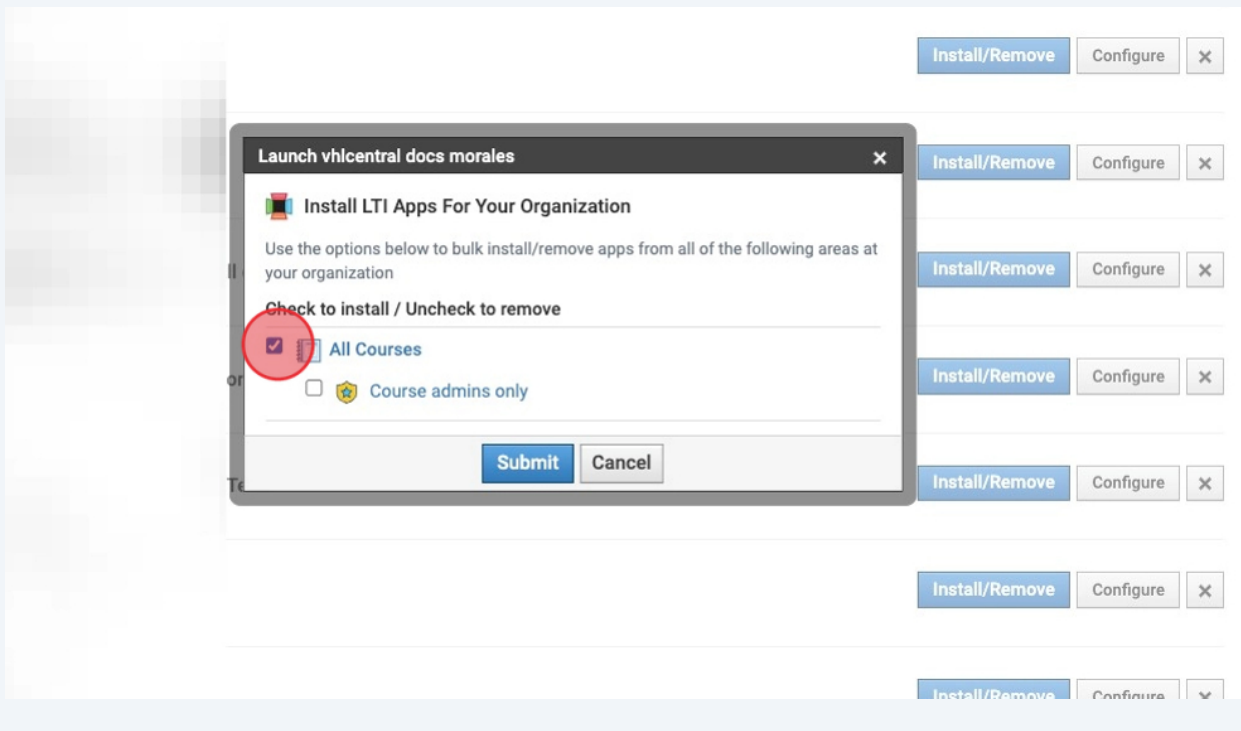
Install/Remove Configure ×

Launch vhlcentral docs morales ×

Install/Remove Configure ×

Install LTI Apps For Your Organization

Use the options below to bulk install/remove apps from all of the following areas at your organization

Install/Remove Configure ×

Check to install / Uncheck to remove

All Courses

Course admins only

Install/Remove Configure ×

Submit Cancel

Install/Remove Configure ×

Install/Remove Configure ×

Install/Remove Configure ×